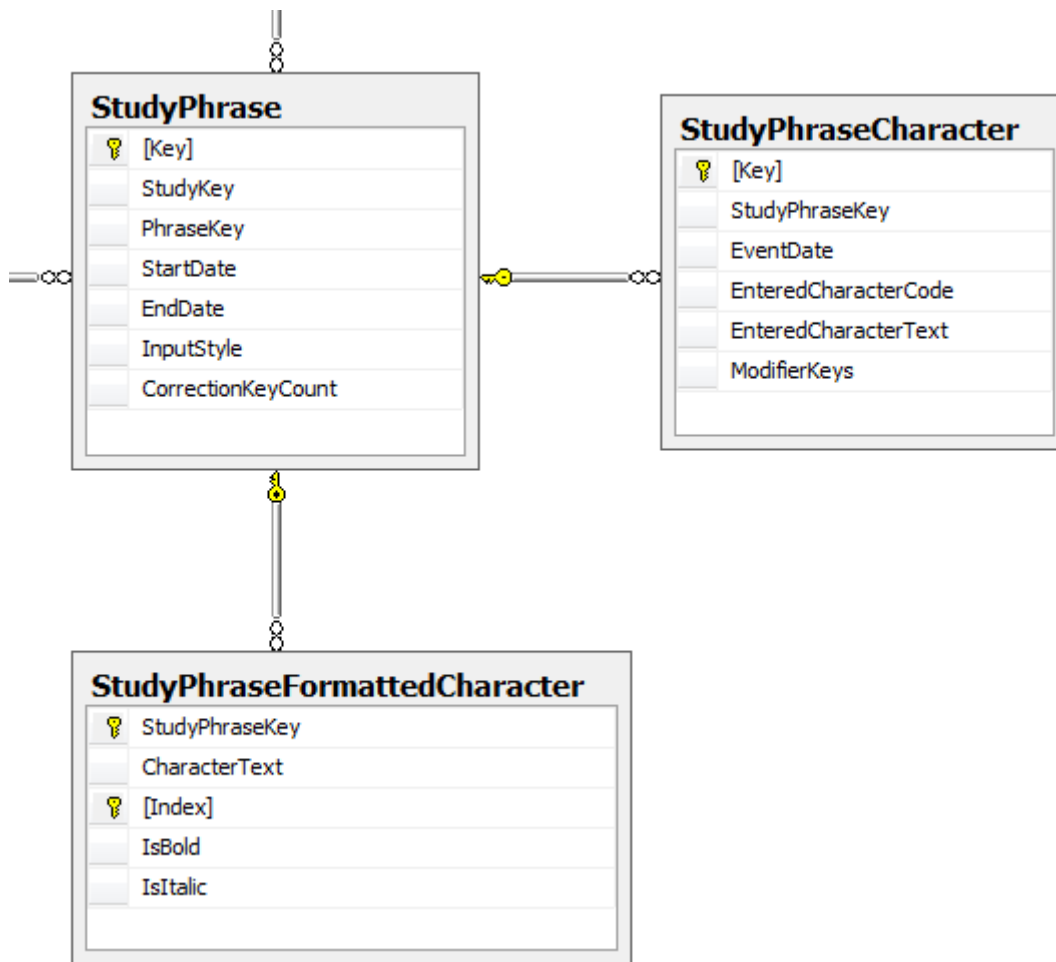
StudyPhrase
[Key]
StudyKey
PhraseKey
StartDate
EndDate
InputStyle
CorrectionKeyCount

StudyPhraseCharacter
[Key]
StudyPhraseKey
EventDate
EnteredCharacterCode
EnteredCharacterText
ModifierKeys

StudyPhraseFormattedCharacter
StudyPhraseKey
CharacterText
[Index]
IsBold
IsItalic